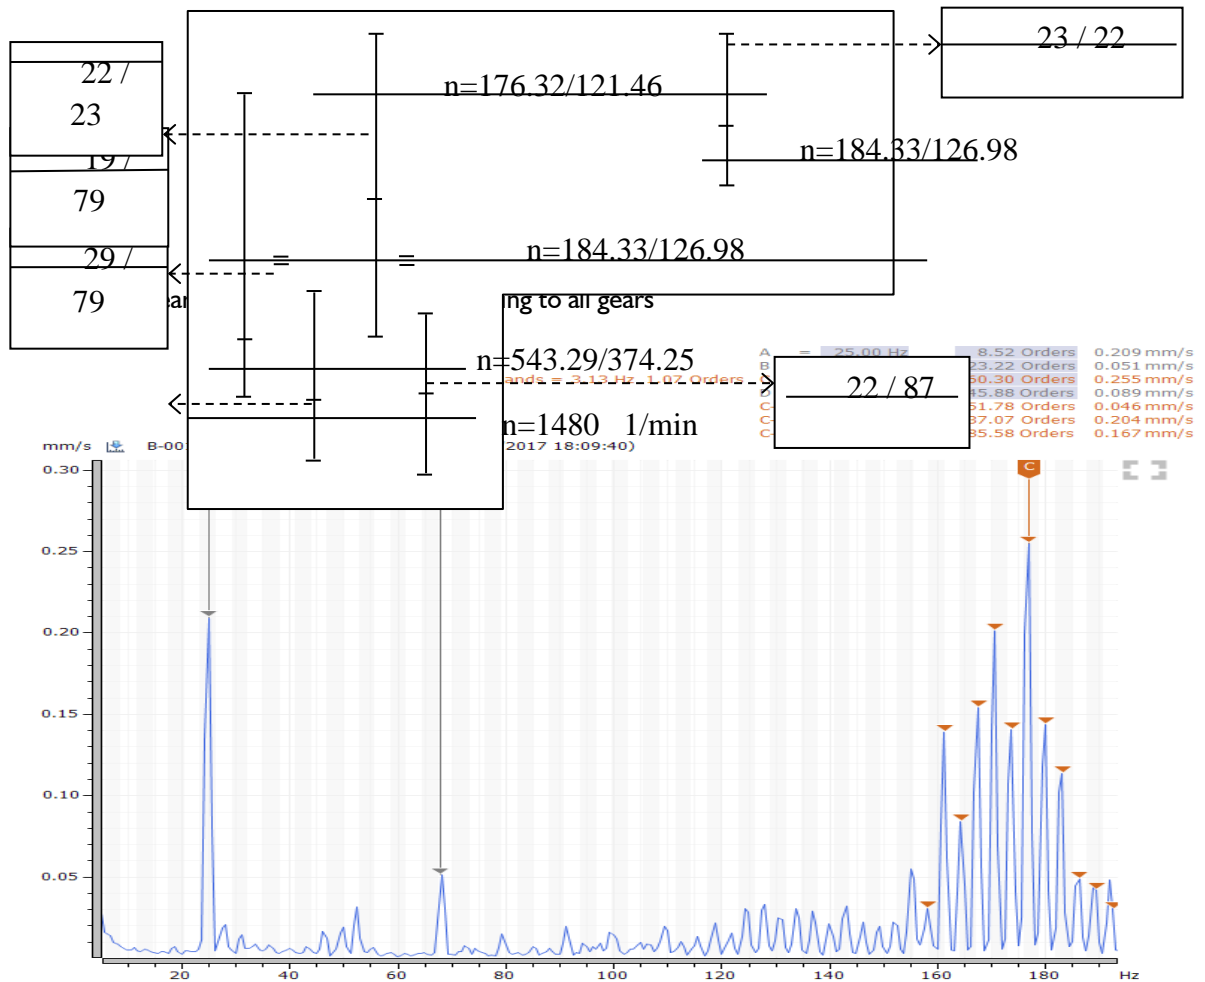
22 / 23

19 / 79

29 / 79

n=176.32/121.46

23 / 22

n=184.33/126.98

n=184.33/126.98

ear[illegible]ng to all gears

n=543.29/374.25

22 / 87

n=1480 1/min

| A | = 25.00 Hz | 8.52 Orders | 0.209 mm/s |
|---|---|---|---|
| B | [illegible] | 23.22 Orders | 0.051 mm/s |
| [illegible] | ands = 3.13 Hz 1.07 Orders | 50.30 Orders | 0.255 mm/s |
| D | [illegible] | 45.88 Orders | 0.089 mm/s |
| C | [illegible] | 51.78 Orders | 0.046 mm/s |
| C | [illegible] | 37.07 Orders | 0.204 mm/s |
| C | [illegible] | 35.58 Orders | 0.167 mm/s |

mm/s B-00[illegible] 2017 18:09:40)

0.30
0.25
0.20
0.15
0.10
0.05

C

20 40 60 80 100 120 140 160 180 Hz